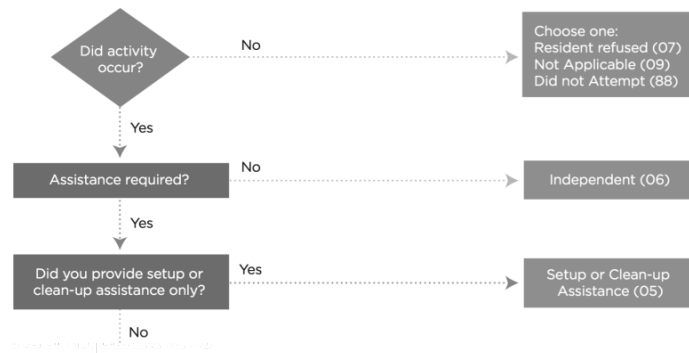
Did activity occur?

No

Choose one:
Resident refused (07)
Not Applicable (09)
Did not Attempt (88)

Yes

Assistance required?

No

Independent (06)

Yes

Did you provide setup or clean-up assistance only?

Yes

Setup or Clean-up Assistance (05)

No

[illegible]